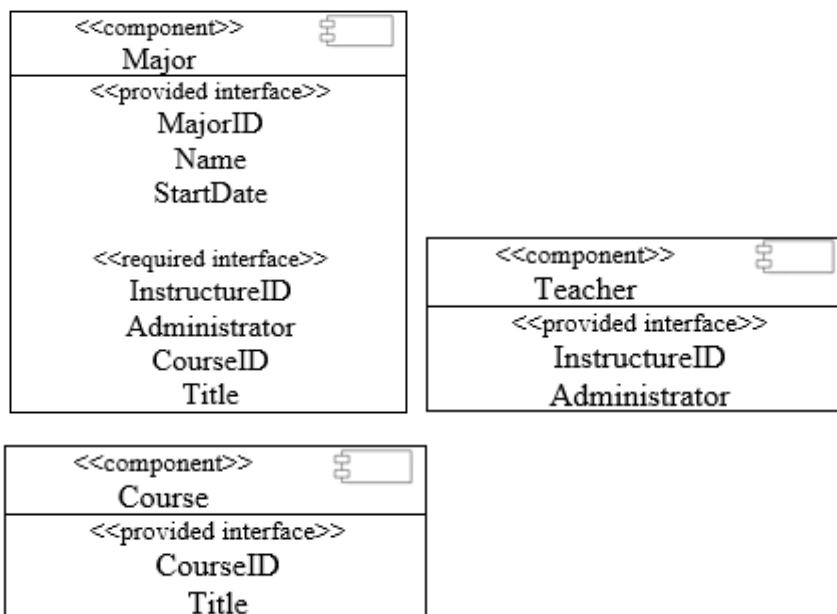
<<component>>
Major

<<provided interface>>
MajorID
Name
StartDate

<<required interface>>
InstructureID
Administrator
CourseID
Title

<<component>>
Teacher

<<provided interface>>
InstructureID
Administrator

<<component>>
Course

<<provided interface>>
CourseID
Title